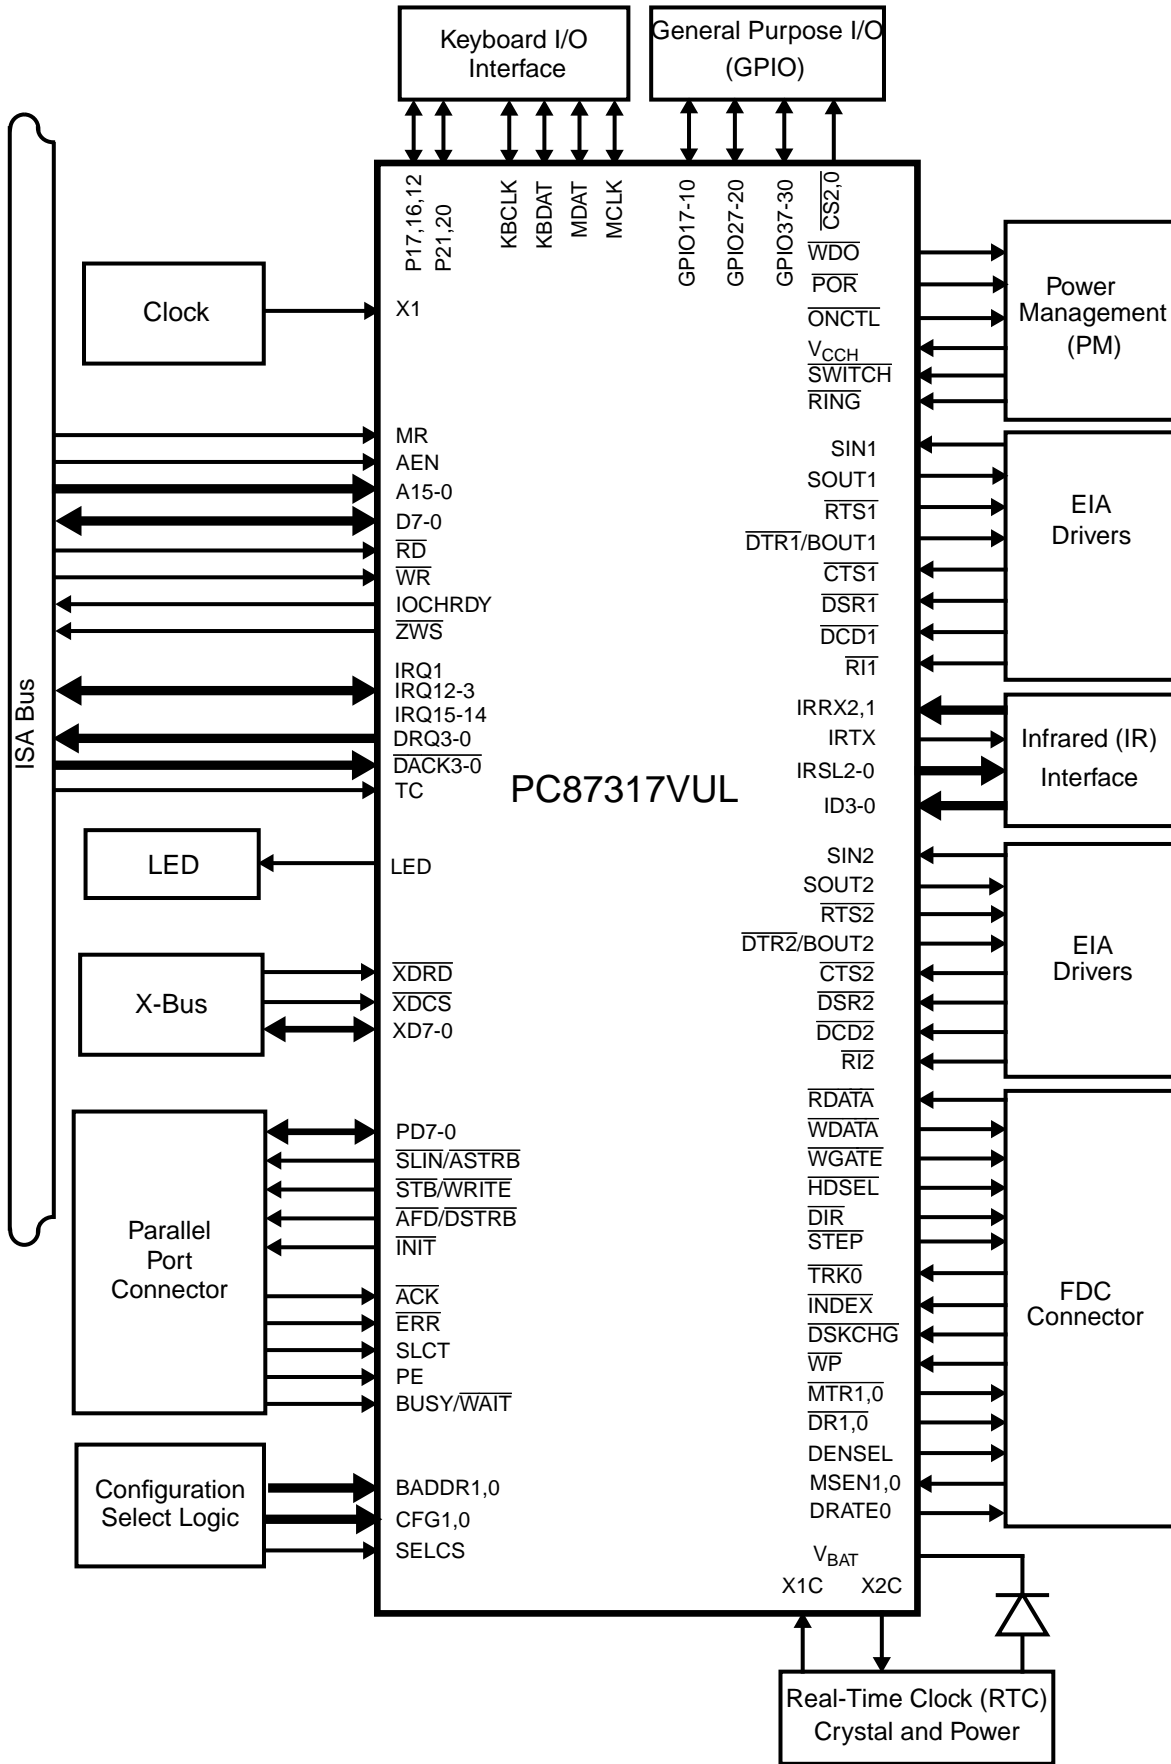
Keyboard I/O Interface

General Purpose I/O (GPIO)

P17,16,12
P21,20
KBCLK
KBDAT
MDAT
MCLK
GPIO17-10
GPIO27-20
GPIO37-30
$\overline{CS2,0}$

ISA Bus

Clock

X1

$\overline{WDO}$
$\overline{POR}$
$\overline{ONCTL}$
$V_{CCH}$
$\overline{SWITCH}$
$\overline{RING}$

Power Management (PM)

MR
AEN
A15-0
D7-0
$\overline{RD}$
$\overline{WR}$
IOCHRDY
$\overline{ZWS}$
IRQ1
IRQ12-3
IRQ15-14
DRQ3-0
$\overline{DACK3-0}$
TC

SIN1
SOUT1
$\overline{RTS1}$
$\overline{DTR1}$/BOUT1
$\overline{CTS1}$
$\overline{DSR1}$
$\overline{DCD1}$
$\overline{RI1}$

EIA Drivers

IRRX2,1
IRTX
IRSL2-0
ID3-0

Infrared (IR) Interface

PC87317VUL

LED

LED

SIN2
SOUT2
$\overline{RTS2}$
$\overline{DTR2}$/BOUT2
$\overline{CTS2}$
$\overline{DSR2}$
$\overline{DCD2}$
$\overline{RI2}$

EIA Drivers

X-Bus

$\overline{XDRD}$
$\overline{XDCS}$
XD7-0

Parallel Port Connector

PD7-0
$\overline{SLIN}$/$\overline{ASTRB}$
$\overline{STB}$/$\overline{WRITE}$
$\overline{AFD}$/$\overline{DSTRB}$
$\overline{INIT}$
$\overline{ACK}$
$\overline{ERR}$
SLCT
PE
BUSY/$\overline{WAIT}$

$\overline{RDATA}$
$\overline{WDATA}$
$\overline{WGATE}$
$\overline{HDSEL}$
$\overline{DIR}$
$\overline{STEP}$
$\overline{TRK0}$
$\overline{INDEX}$
$\overline{DSKCHG}$
$\overline{WP}$
$\overline{MTR1,0}$
$\overline{DR1,0}$
DENSEL
MSEN1,0
DRATE0

FDC Connector

Configuration Select Logic

BADDR1,0
CFG1,0
SELCS

$V_{BAT}$
X1C
X2C

Real-Time Clock (RTC) Crystal and Power